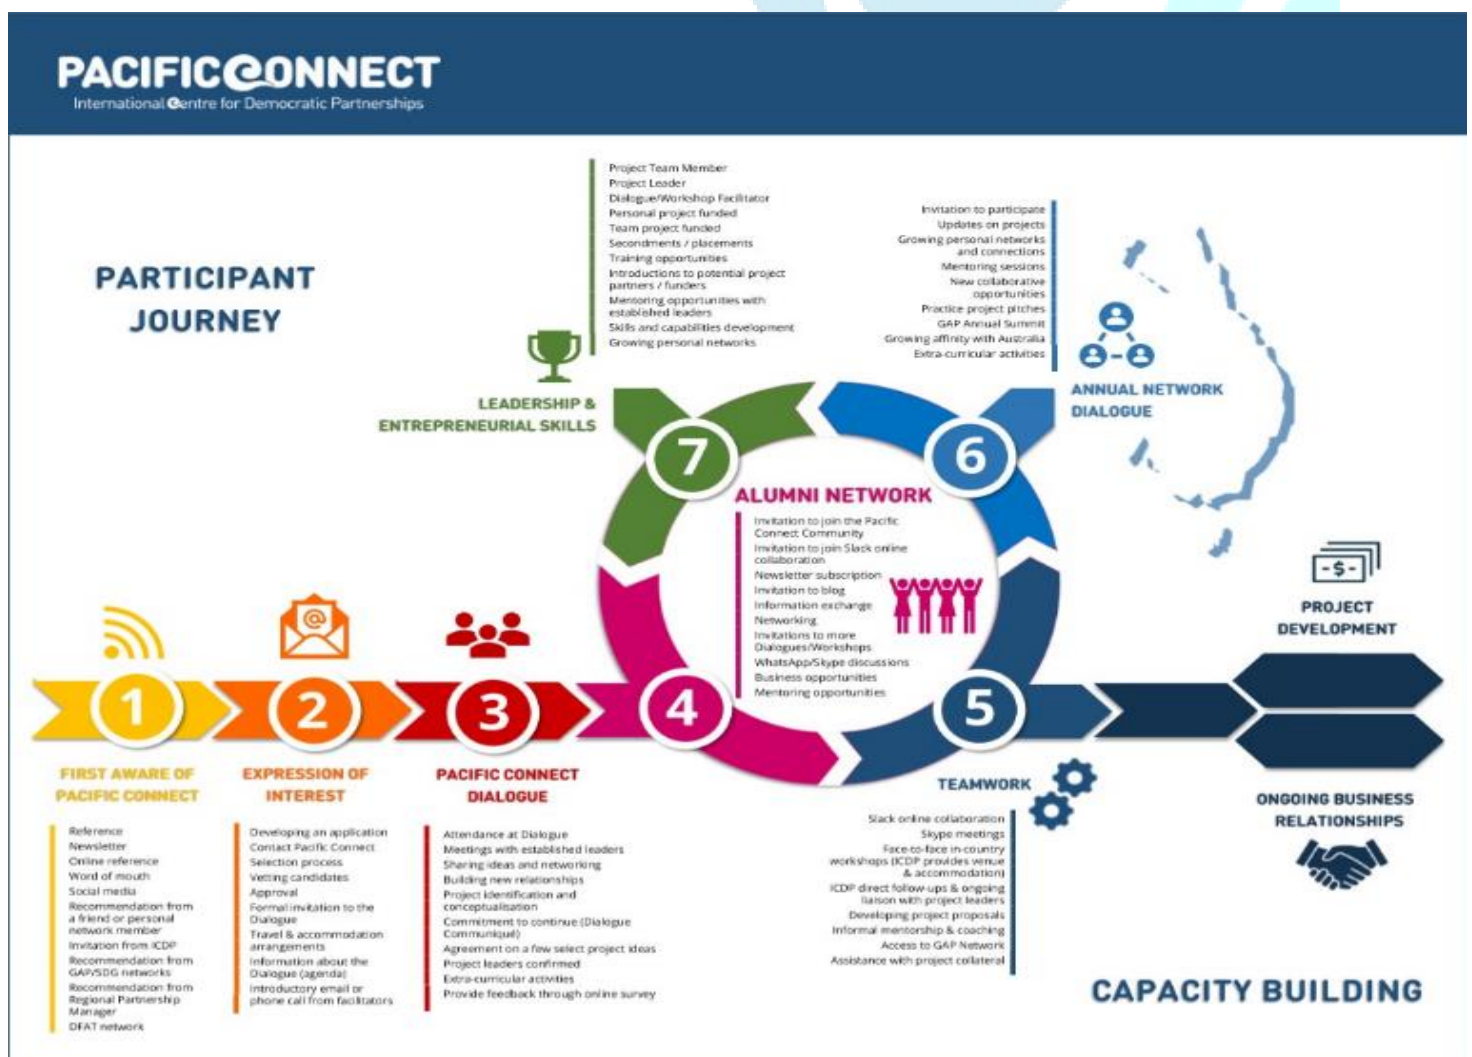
PACIFICCONNECT
International Centre for Democratic Partnerships

PARTICIPANT JOURNEY

Project Team Member
Project Leader
Dialogue/Workshop Facilitator
Personal project funded
Team project funded
Secondments / placements
Training opportunities
Introductions to potential project partners / funders
Mentoring opportunities with established leaders
Skills and capabilities development
Growing personal networks

LEADERSHIP & ENTREPRENEURIAL SKILLS

Invitation to participate
Updates on projects
Growing personal networks and connections
Mentoring sessions
New collaborative opportunities
Practice project pitches
GAP Annual Summit
Growing affinity with Australia
Extra-curricular activities

ANNUAL NETWORK DIALOGUE

7

6

ALUMNI NETWORK
Invitation to join the Pacific Connect Community
Invitation to join Slack online collaboration
Newsletter subscription
Invitation to blog
Information exchange
Networking
Invitations to more Dialogues/Workshops
WhatsApp/Skype discussions
Business opportunities
Mentoring opportunities

PROJECT DEVELOPMENT

1

2

3

4

5

FIRST AWARE OF PACIFIC CONNECT

EXPRESSION OF INTEREST

PACIFIC CONNECT DIALOGUE

TEAMWORK

ONGOING BUSINESS RELATIONSHIPS

Reference
Newsletter
Online reference
Word of mouth
Social media
Recommendation from a friend or personal network member
Invitation from ICDP
Recommendation from GAP/SDG networks
Recommendation from Regional Partnership Manager
DFAT network

Developing an application
Contact Pacific Connect
Selection process
Vetting candidates
Approval
Formal invitation to the Dialogue
Travel & accommodation arrangements
Information about the Dialogue (agenda)
Introductory email or phone call from facilitators

Attendance at Dialogue
Meetings with established leaders
Sharing ideas and networking
Building new relationships
Project identification and conceptualisation
Commitment to continue (Dialogue Communiqué)
Agreement on a few select project ideas
Project leaders confirmed
Extra-curricular activities
Provide feedback through online survey

Slack online collaboration
Skype meetings
Face-to-face in-country workshops (ICDP provides venue & accommodation)
ICDP direct follow-ups & ongoing liaison with project leaders
Developing project proposals
Informal mentorship & coaching
Access to GAP Network
Assistance with project collateral

CAPACITY BUILDING